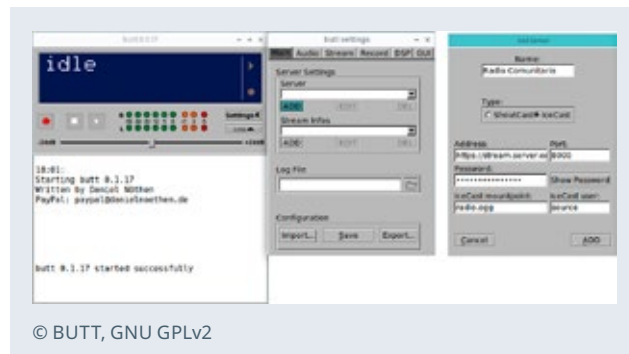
butt 0.1.17

idle

Settings

-24dB

+6dB

18:01:
Starting butt 0.1.17
Written by Daniel Nöthen
PayPal: paypal@danielnoethen.de

butt 0.1.17 started successfully

butt settings

Main Audio Stream Record DSP GUI

Server Settings
Server
ADD EDIT DEL
Stream Infos
ADD EDIT DEL

Log File

Configuration
Import... Save Export...

Add Server

Name:
Radio Comunitaria

Type:
ShoutCast IceCast

Address: Port:
https://stream.server.co 8000
Password:
*************** Show Password
IceCast mountpoint: IceCast user:
radio.ogg source

Cancel ADD

© BUTT, GNU GPLv2